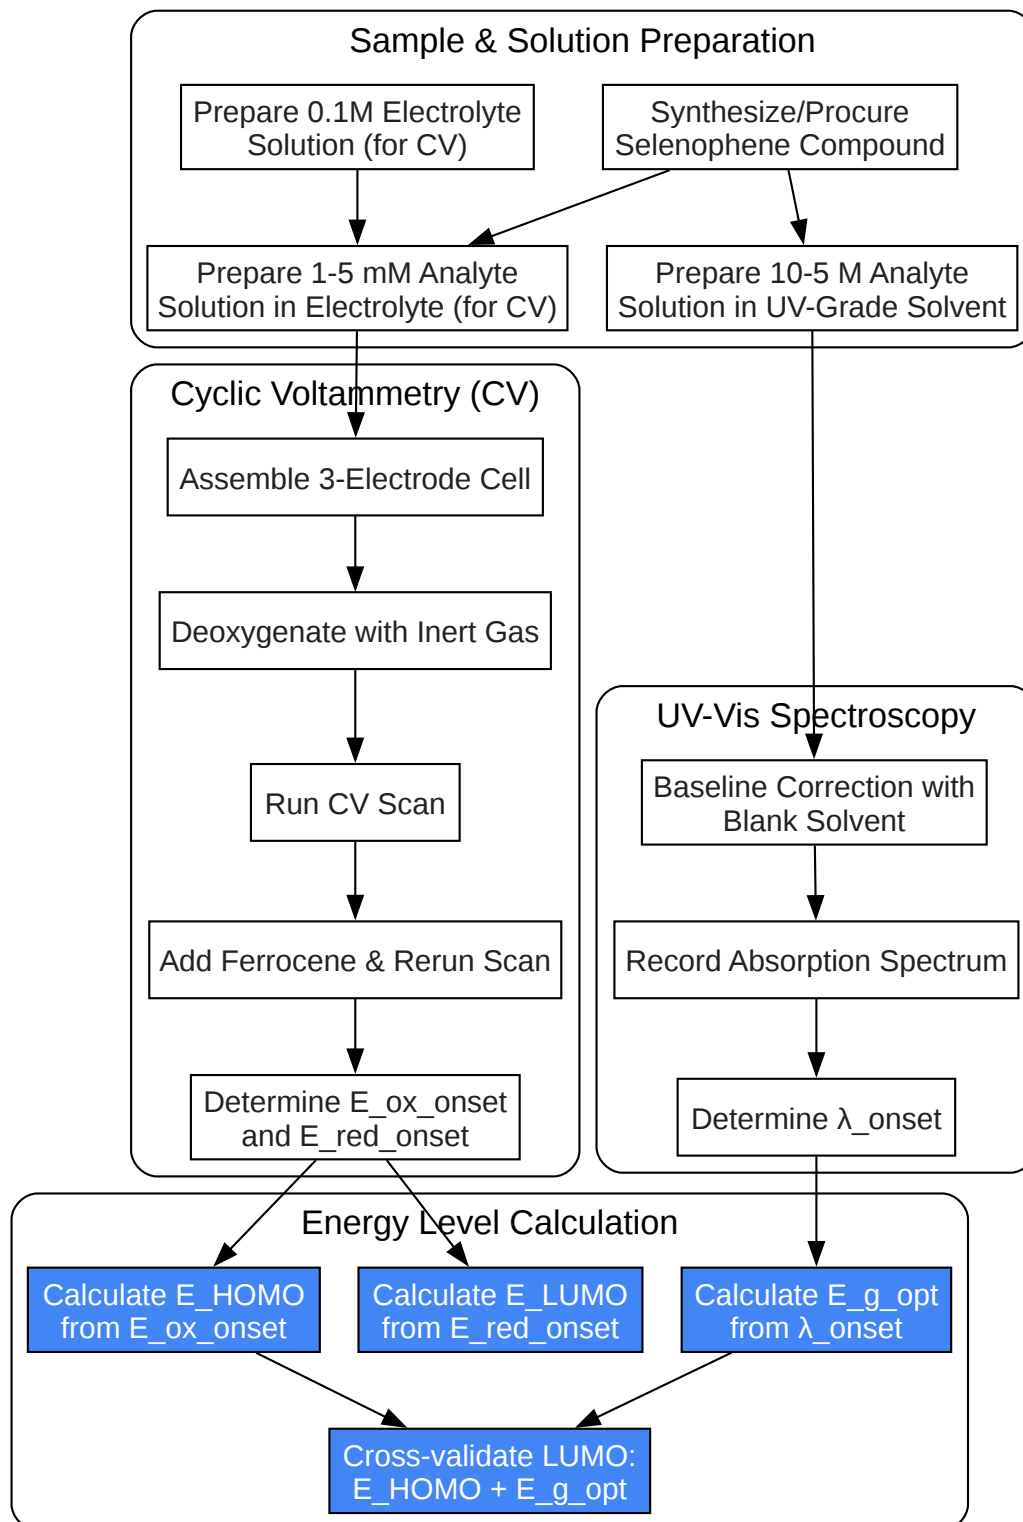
Sample & Solution Preparation

Prepare 0.1M Electrolyte Solution (for CV)

Synthesize/Procure Selenophene Compound

Prepare 1-5 mM Analyte Solution in Electrolyte (for CV)

Prepare 10-5 M Analyte Solution in UV-Grade Solvent

Cyclic Voltammetry (CV)

Assemble 3-Electrode Cell

Deoxygenate with Inert Gas

Run CV Scan

Add Ferrocene & Rerun Scan

Determine E_ox_onset and E_red_onset

UV-Vis Spectroscopy

Baseline Correction with Blank Solvent

Record Absorption Spectrum

Determine λ_onset

Energy Level Calculation

Calculate E_HOMO from E_ox_onset

Calculate E_LUMO from E_red_onset

Calculate E_g_opt from λ_onset

Cross-validate LUMO: E_HOMO + E_g_opt